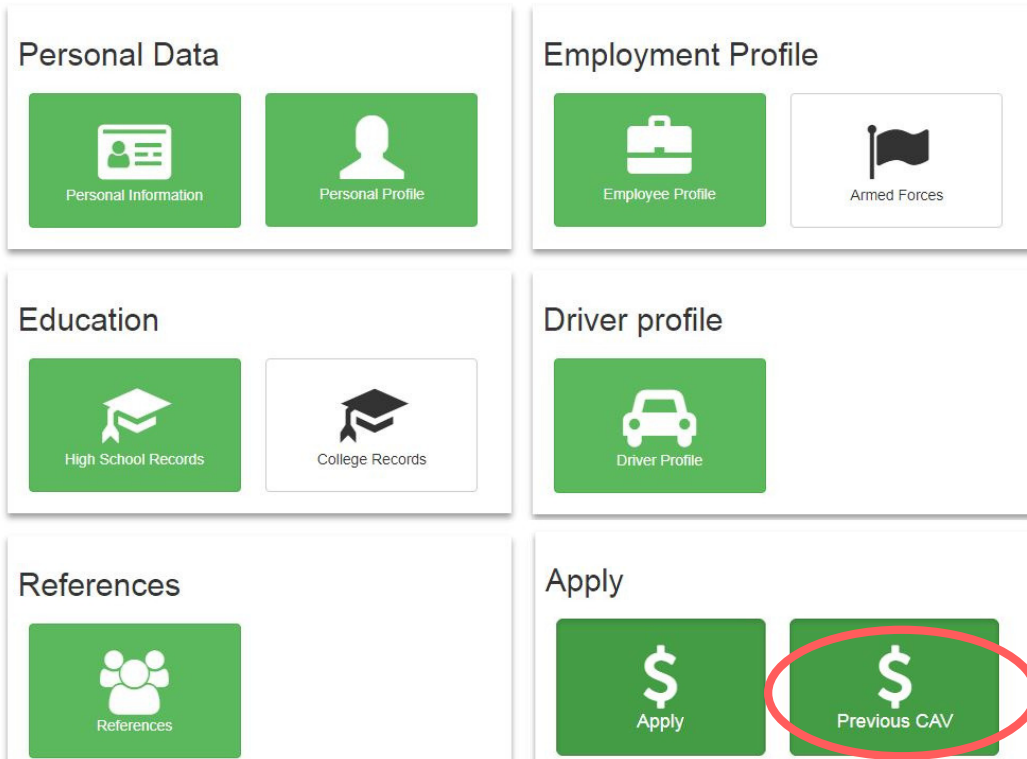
Personal Data

Personal Information

Personal Profile

Employment Profile

Employee Profile

Armed Forces

Education

High School Records

College Records

Driver profile

Driver Profile

References

References

Apply

$

Apply

$

Previous CAV